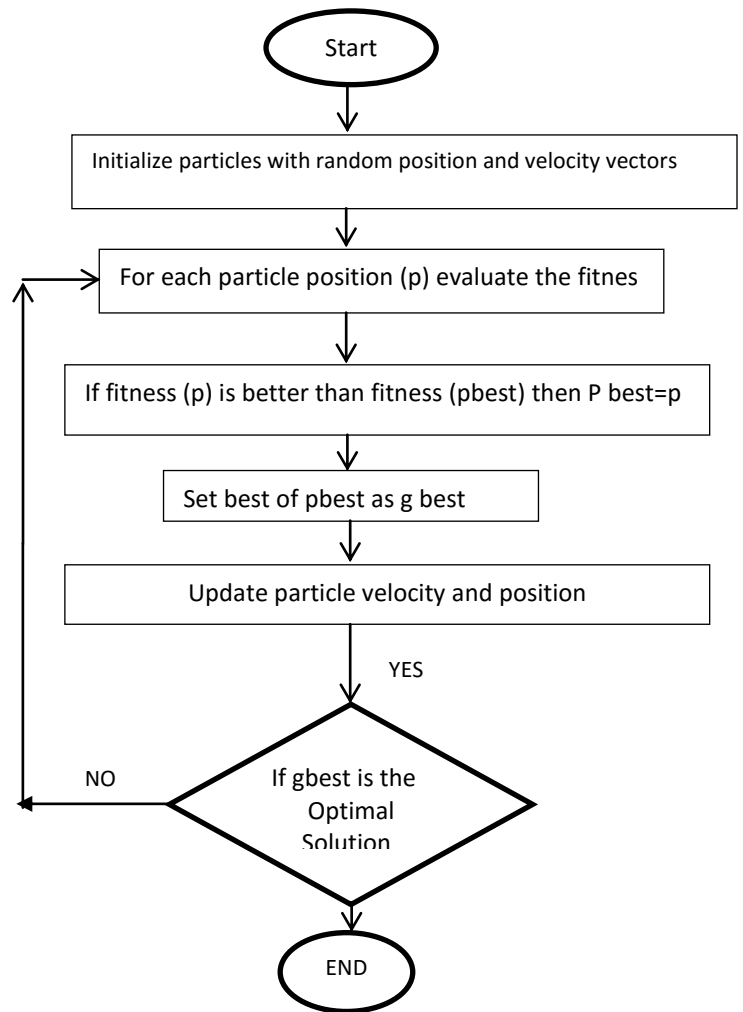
Start

Initialize particles with random position and velocity vectors

For each particle position (p) evaluate the fitnes

If fitness (p) is better than fitness (pbest) then P best=p

Set best of pbest as g best

Update particle velocity and position

YES

NO

If gbest is the Optimal Solution

END